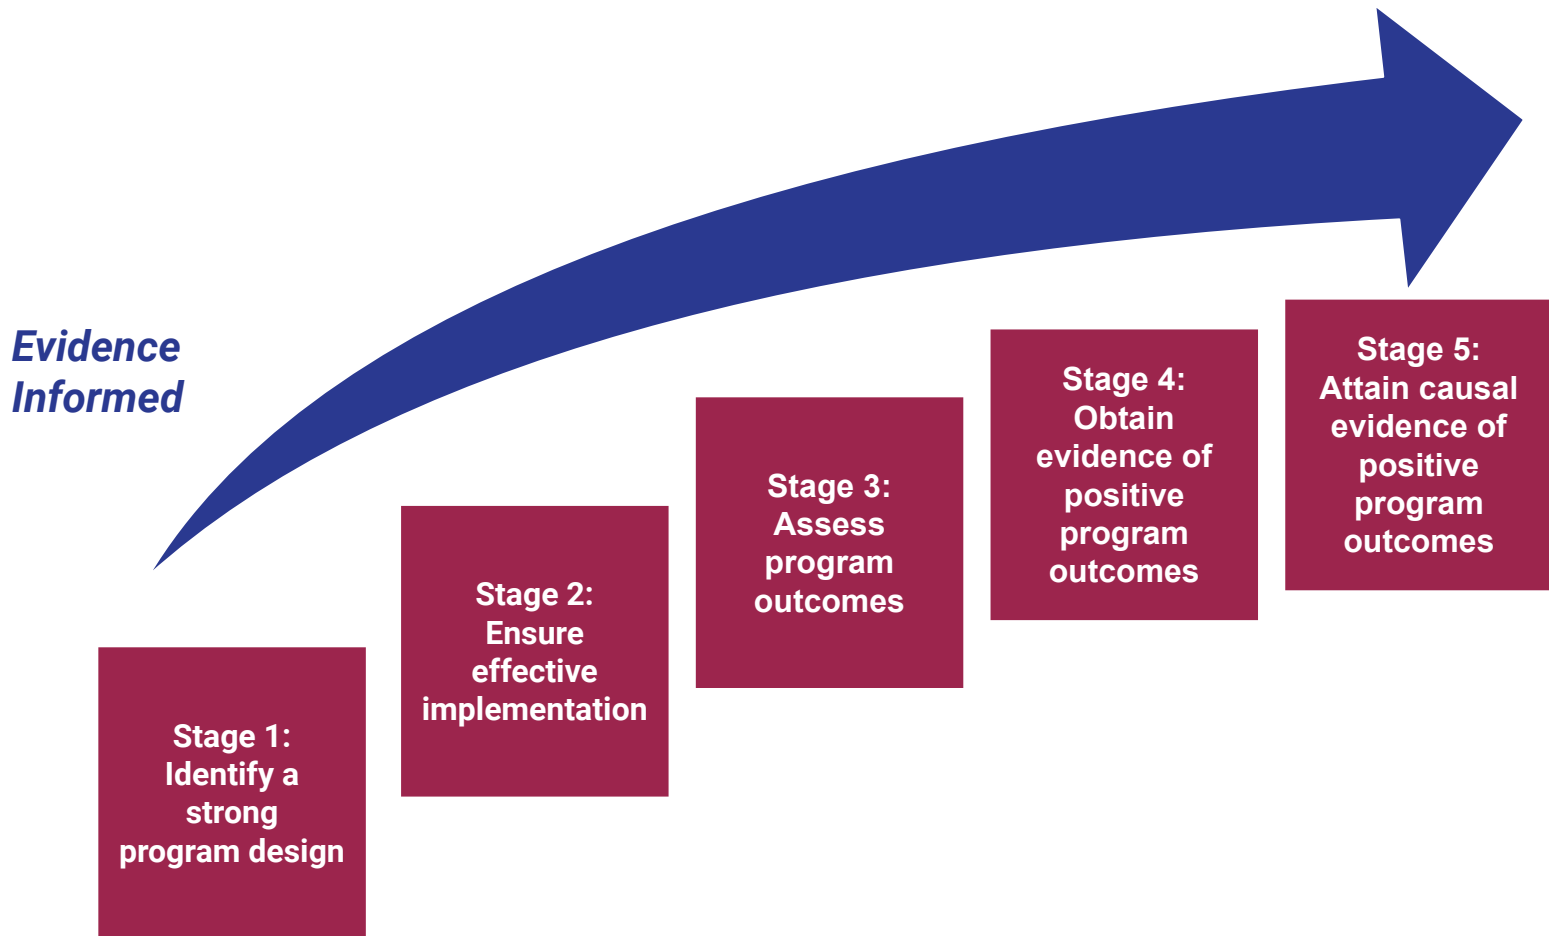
Evidence Informed

Stage 1: Identify a strong program design

Stage 2: Ensure effective implementation

Stage 3: Assess program outcomes

Stage 4: Obtain evidence of positive program outcomes

Stage 5: Attain causal evidence of positive program outcomes